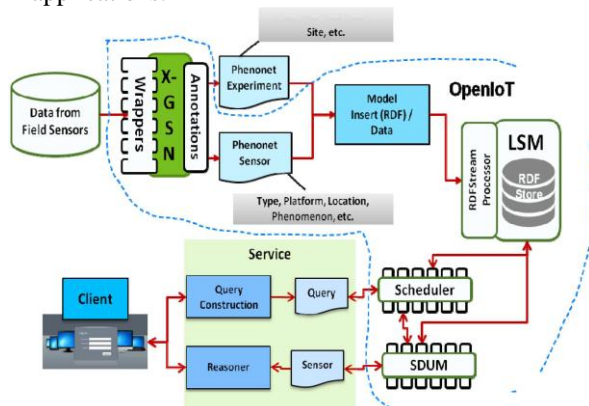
Site, etc.

Data from Field Sensors

Wrappers

X-GSN

Annotations

Phenonet Experiment

Phenonet Sensor

Type, Platform, Location, Phenomenon, etc.

Model Insert (RDF) / Data

OpenIoT

RDFStream Processor

LSM

RDF Store

Service

Client

Query Construction

Query

Reasoner

Sensor

Scheduler

SDUM